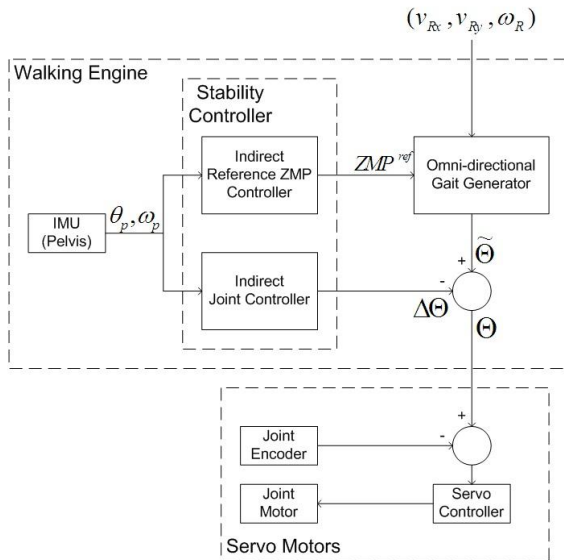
$(v_{Rx}, v_{Ry}, \omega_R)$

Walking Engine

Stability Controller

Indirect Reference ZMP Controller

$ZMP^{ref}$

Omni-directional Gait Generator

IMU (Pelvis)

$\theta_p, \omega_p$

+ $\widetilde{\Theta}$

Indirect Joint Controller

-

$\Delta\Theta$

$\Theta$

+

Joint Encoder

-

Joint Motor

Servo Controller

Servo Motors